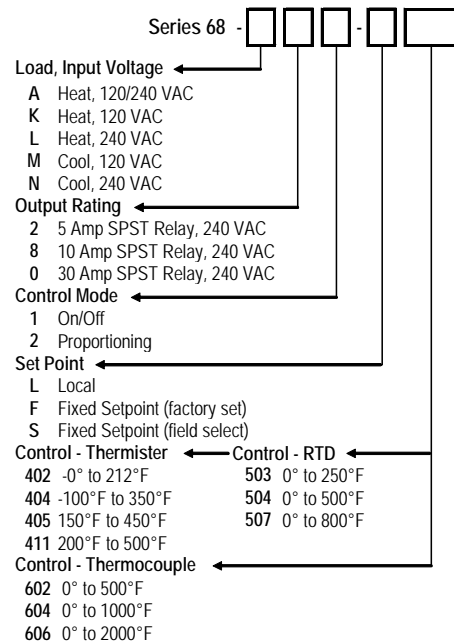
Series 68 - - 

Load, Input Voltage
A Heat, 120/240 VAC
K Heat, 120 VAC
L Heat, 240 VAC
M Cool, 120 VAC
N Cool, 240 VAC

Output Rating
2 5 Amp SPST Relay, 240 VAC
8 10 Amp SPST Relay, 240 VAC
0 30 Amp SPST Relay, 240 VAC

Control Mode
1 On/Off
2 Proportioning

Set Point
L Local
F Fixed Setpoint (factory set)
S Fixed Setpoint (field select)

Control - Thermister
402 -0° to 212°F
404 -100°F to 350°F
405 150°F to 450°F
411 200°F to 500°F

Control - RTD
503 0° to 250°F
504 0° to 500°F
507 0° to 800°F

Control - Thermocouple
602 0° to 500°F
604 0° to 1000°F
606 0° to 2000°F